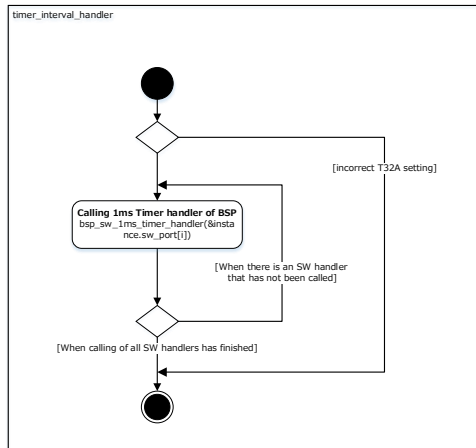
timer_interval_handler

[incorrect T32A setting]

Calling 1ms Timer handler of BSP
bsp_sw_1ms_timer_handler(&instance.sw_port[i])

[When there is an SW handler that has not been called]

[When calling of all SW handlers has finished]